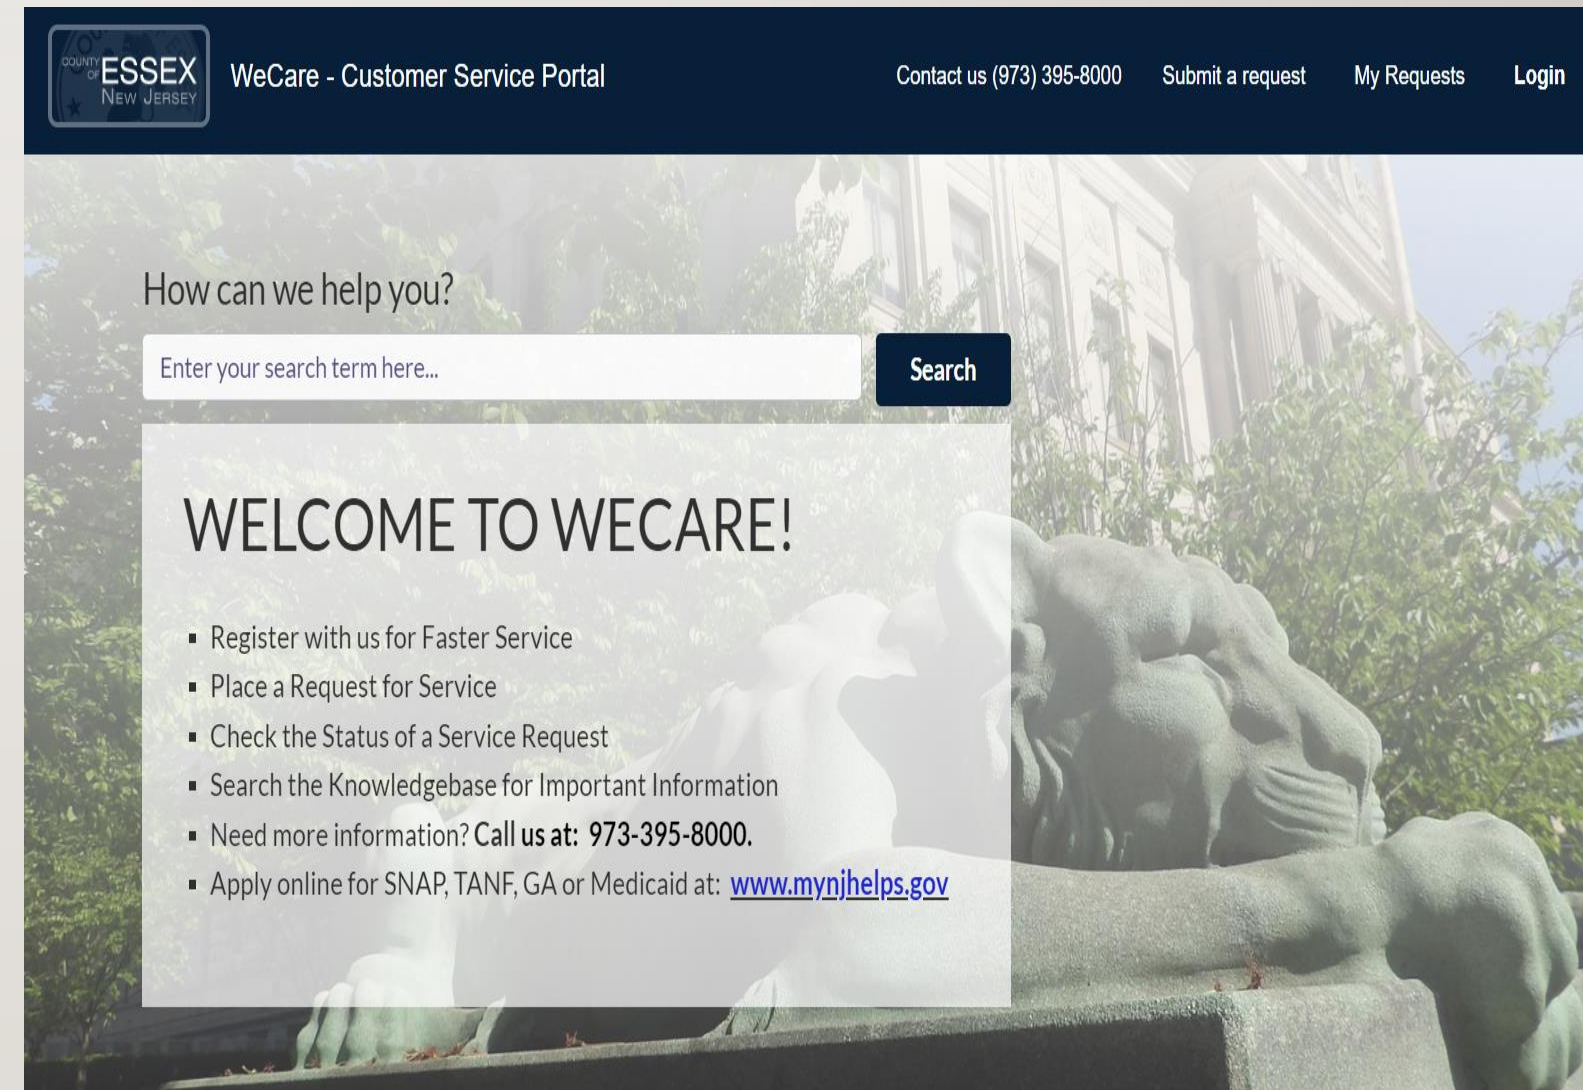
COUNTY OF ESSEX NEW JERSEY

WeCare - Customer Service Portal

Contact us (973) 395-8000 Submit a request My Requests Login

How can we help you?

Enter your search term here...

Search

WELCOME TO WECARE!

- Register with us for Faster Service
- Place a Request for Service
- Check the Status of a Service Request
- Search the Knowledgebase for Important Information
- Need more information? Call us at: 973-395-8000.
- Apply online for SNAP, TANF, GA or Medicaid at: www.mynjhelps.gov